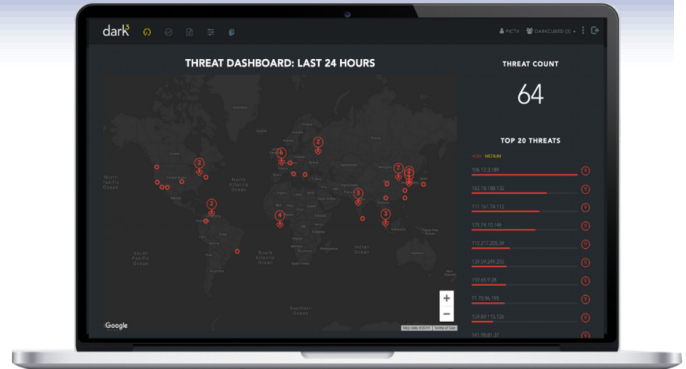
dark³

PICTU DARKCUBED CS

THREAT DASHBOARD: LAST 24 HOURS

THREAT COUNT

64

TOP 20 THREATS

HIGH MEDIUM

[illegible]
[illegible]
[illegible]
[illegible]
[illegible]
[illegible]
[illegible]
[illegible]
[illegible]
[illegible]

North Pacific Ocean

South Pacific Ocean

North Atlantic Ocean

South Atlantic Ocean

Indian Ocean

Southern Ocean

+
−

Google